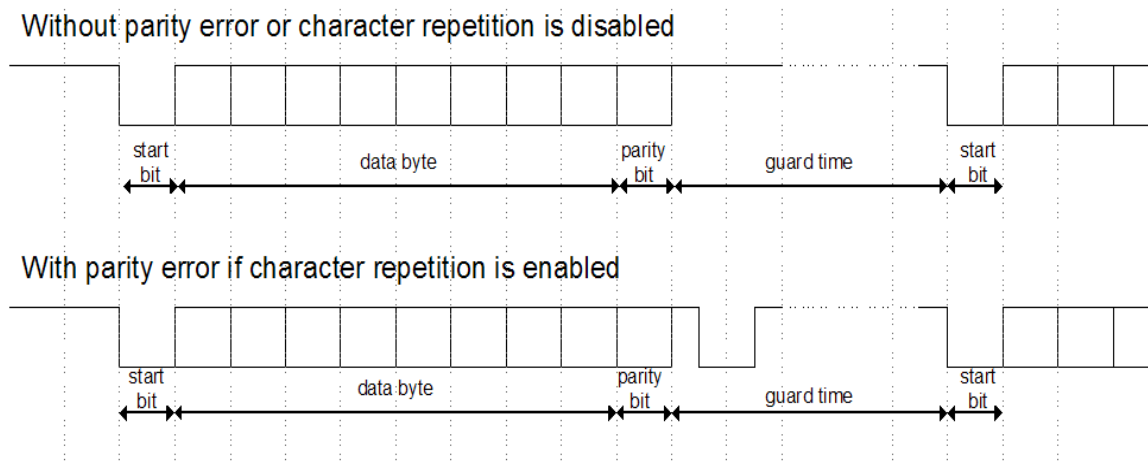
Without parity error or character repetition is disabled

start bit

data byte

parity bit

guard time

start bit

With parity error if character repetition is enabled

start bit

data byte

parity bit

guard time

start bit